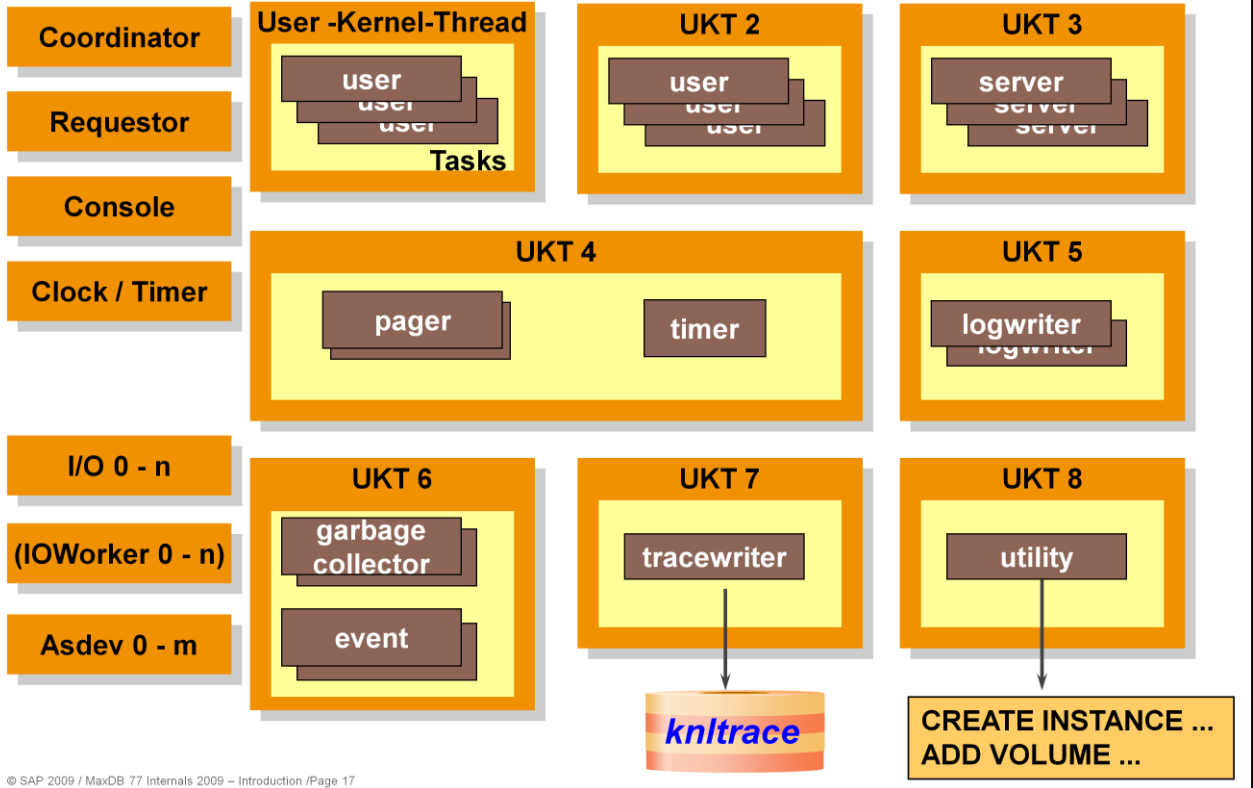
Coordinator

Requestor

Console

Clock / Timer

I/O 0 - n

(IOWorker 0 - n)

Asdev 0 - m

User -Kernel-Thread

user
user
user
Tasks

UKT 2

user
user
user

UKT 3

server
server
server

UKT 4

pager

timer

UKT 5

logwriter
logwriter

UKT 6

garbage collector

event

UKT 7

tracewriter

knltrace

UKT 8

utility

CREATE INSTANCE ...
ADD VOLUME ...

© SAP 2009 / MaxDB 77 Internals 2009 – Introduction /Page 17